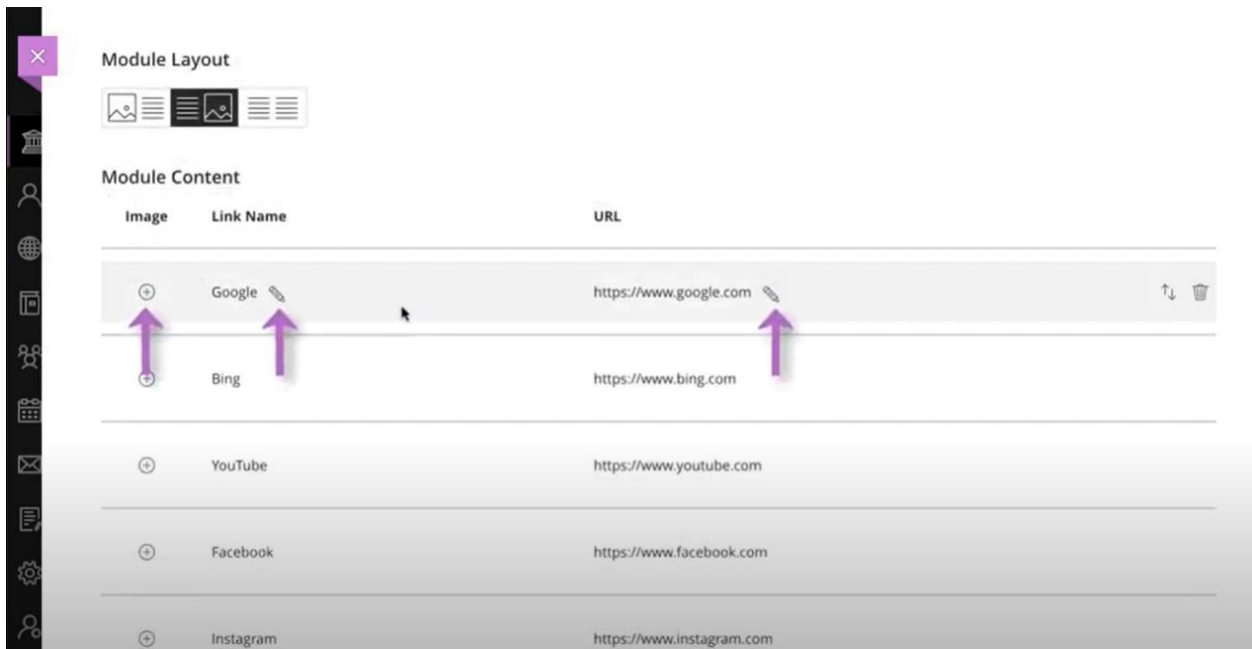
Module Layout

Module Content

| Image | Link Name | URL |
|---|---|---|
| ⊕ | Google | https://www.google.com |
| ⊕ | Bing | https://www.bing.com |
| ⊕ | YouTube | https://www.youtube.com |
| ⊕ | Facebook | https://www.facebook.com |
| ⊕ | Instagram | https://www.instagram.com |